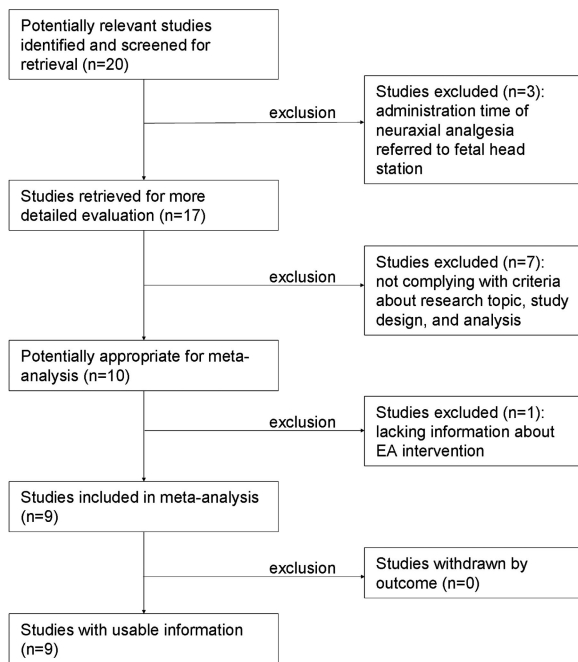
Potentially relevant studies identified and screened for retrieval (n=20)

exclusion

Studies excluded (n=3): administration time of neuraxial analgesia referred to fetal head station

Studies retrieved for more detailed evaluation (n=17)

exclusion

Studies excluded (n=7): not complying with criteria about research topic, study design, and analysis

Potentially appropriate for meta-analysis (n=10)

exclusion

Studies excluded (n=1): lacking information about EA intervention

Studies included in meta-analysis (n=9)

exclusion

Studies withdrawn by outcome (n=0)

Studies with usable information (n=9)